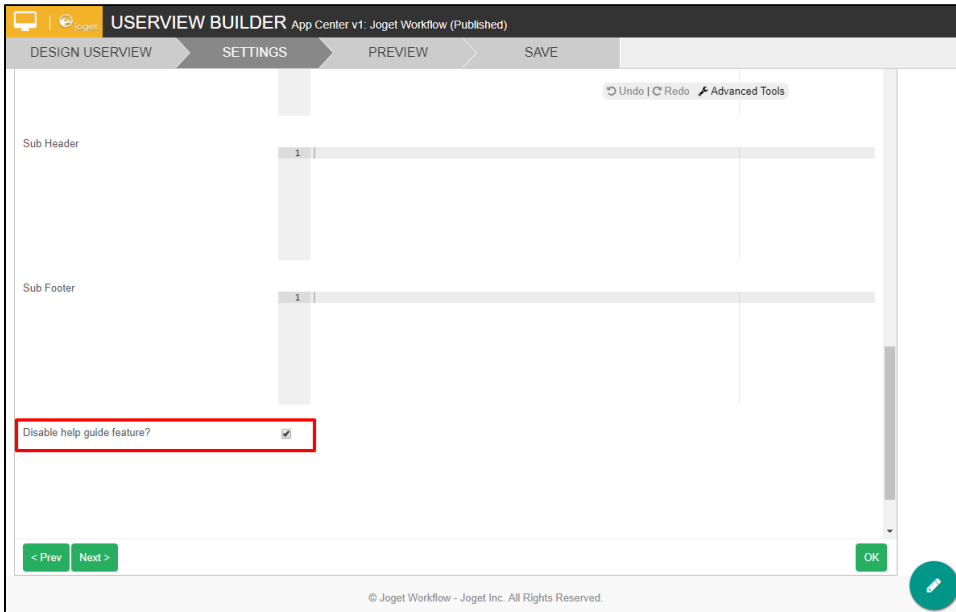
joget USERVIEW BUILDER App Center v1: Joget Workflow (Published)

DESIGN USERVIEW SETTINGS PREVIEW SAVE

Undo | Redo Advanced Tools

Sub Header

1

Sub Footer

1

Disable help guide feature?

< Prev Next >

OK

© Joget Workflow - Joget Inc. All Rights Reserved.